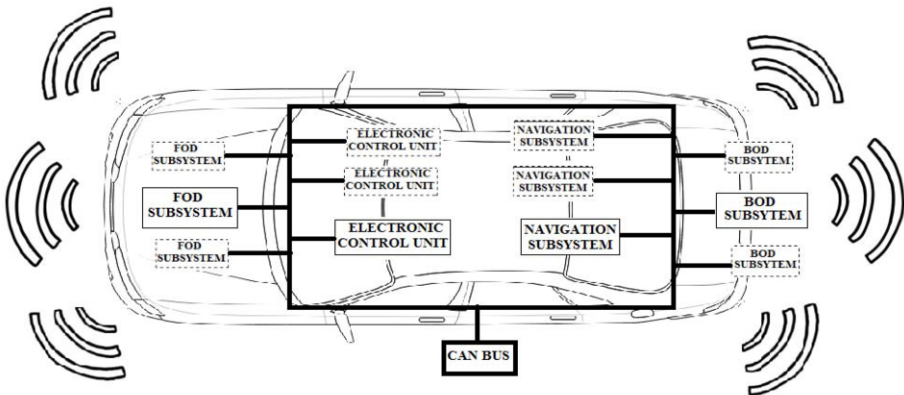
FOD SUBSYSTEM

FOD SUBSYSTEM

FOD SUBSYSTEM

ELECTRONIC CONTROL UNIT

ELECTRONIC CONTROL UNIT

ELECTRONIC CONTROL UNIT

NAVIGATION SUBSYSTEM

NAVIGATION SUBSYSTEM

NAVIGATION SUBSYSTEM

BOD SUBSYTEM

BOD SUBSYTEM

BOD SUBSYTEM

CAN BUS